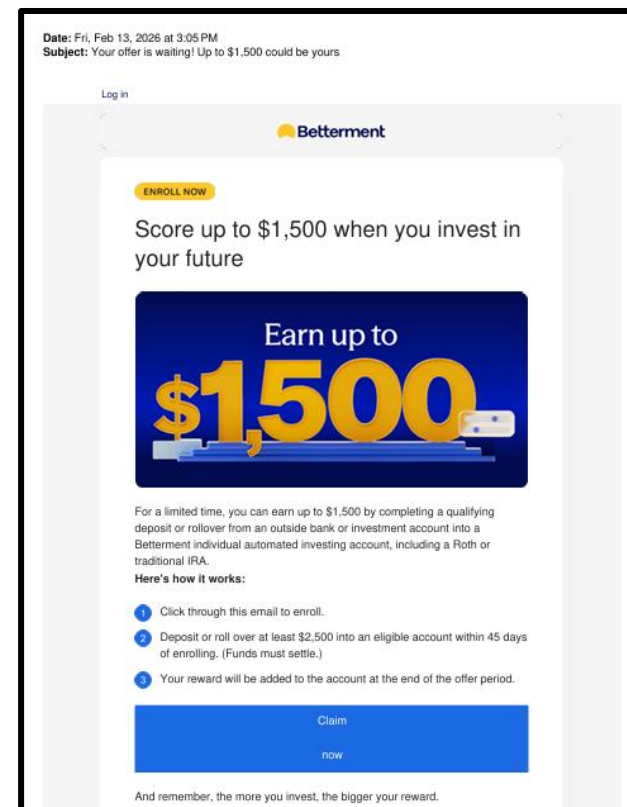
**Date:** Fri, Feb 13, 2026 at 3:05 PM
**Subject:** Your offer is waiting! Up to $1,500 could be yours

Log in

Betterment

ENROLL NOW

Score up to $1,500 when you invest in your future

Earn up to

$1,500

For a limited time, you can earn up to $1,500 by completing a qualifying deposit or rollover from an outside bank or investment account into a Betterment individual automated investing account, including a Roth or traditional IRA.

**Here's how it works:**

1 Click through this email to enroll.

2 Deposit or roll over at least $2,500 into an eligible account within 45 days of enrolling. (Funds must settle.)

3 Your reward will be added to the account at the end of the offer period.

Claim now

And remember, the more you invest, the bigger your reward.